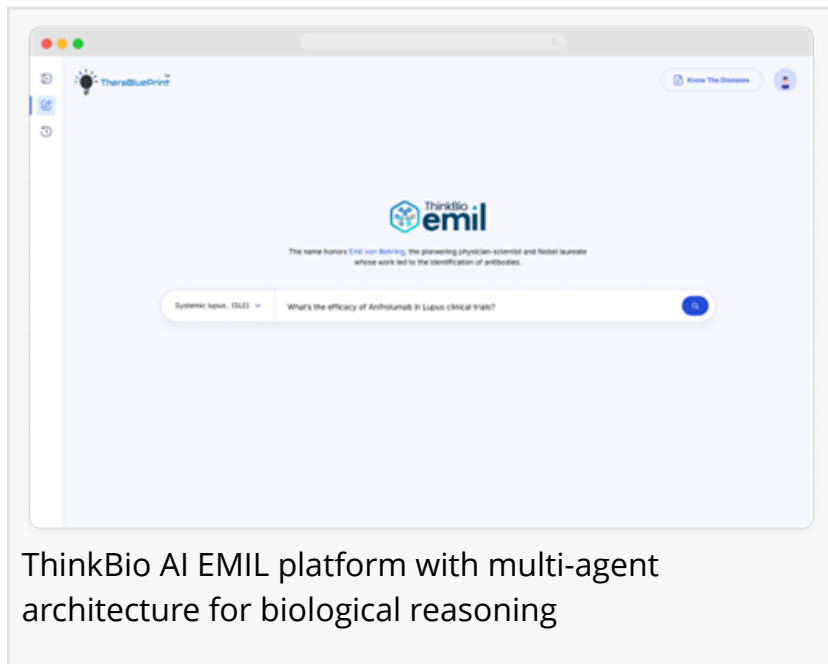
TheraBluePrint™

Know The Diseases

ThinkBio
emil

The name honors Emil von Behring, the pioneering physician-scientist and Nobel laureate whose work led to the identification of antibodies.

Systemic lupus.. (SLE)

What's the efficacy of Anifrolumab in Lupus clinical trials?

ThinkBio AI EMIL platform with multi-agent architecture for biological reasoning